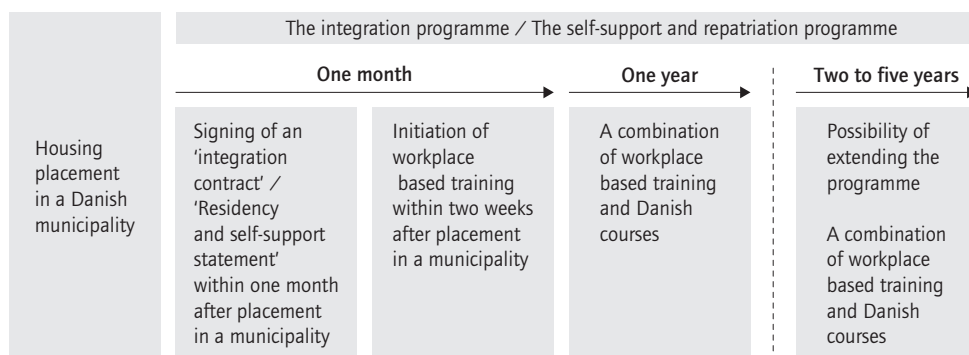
The integration programme / The self-support and repatriation programme

One month

One year

Two to five years

Housing placement in a Danish municipality

Signing of an 'integration contract' / 'Residency and self-support statement' within one month after placement in a municipality

Initiation of workplace based training within two weeks after placement in a municipality

A combination of workplace based training and Danish courses

Possibility of extending the programme

A combination of workplace based training and Danish courses